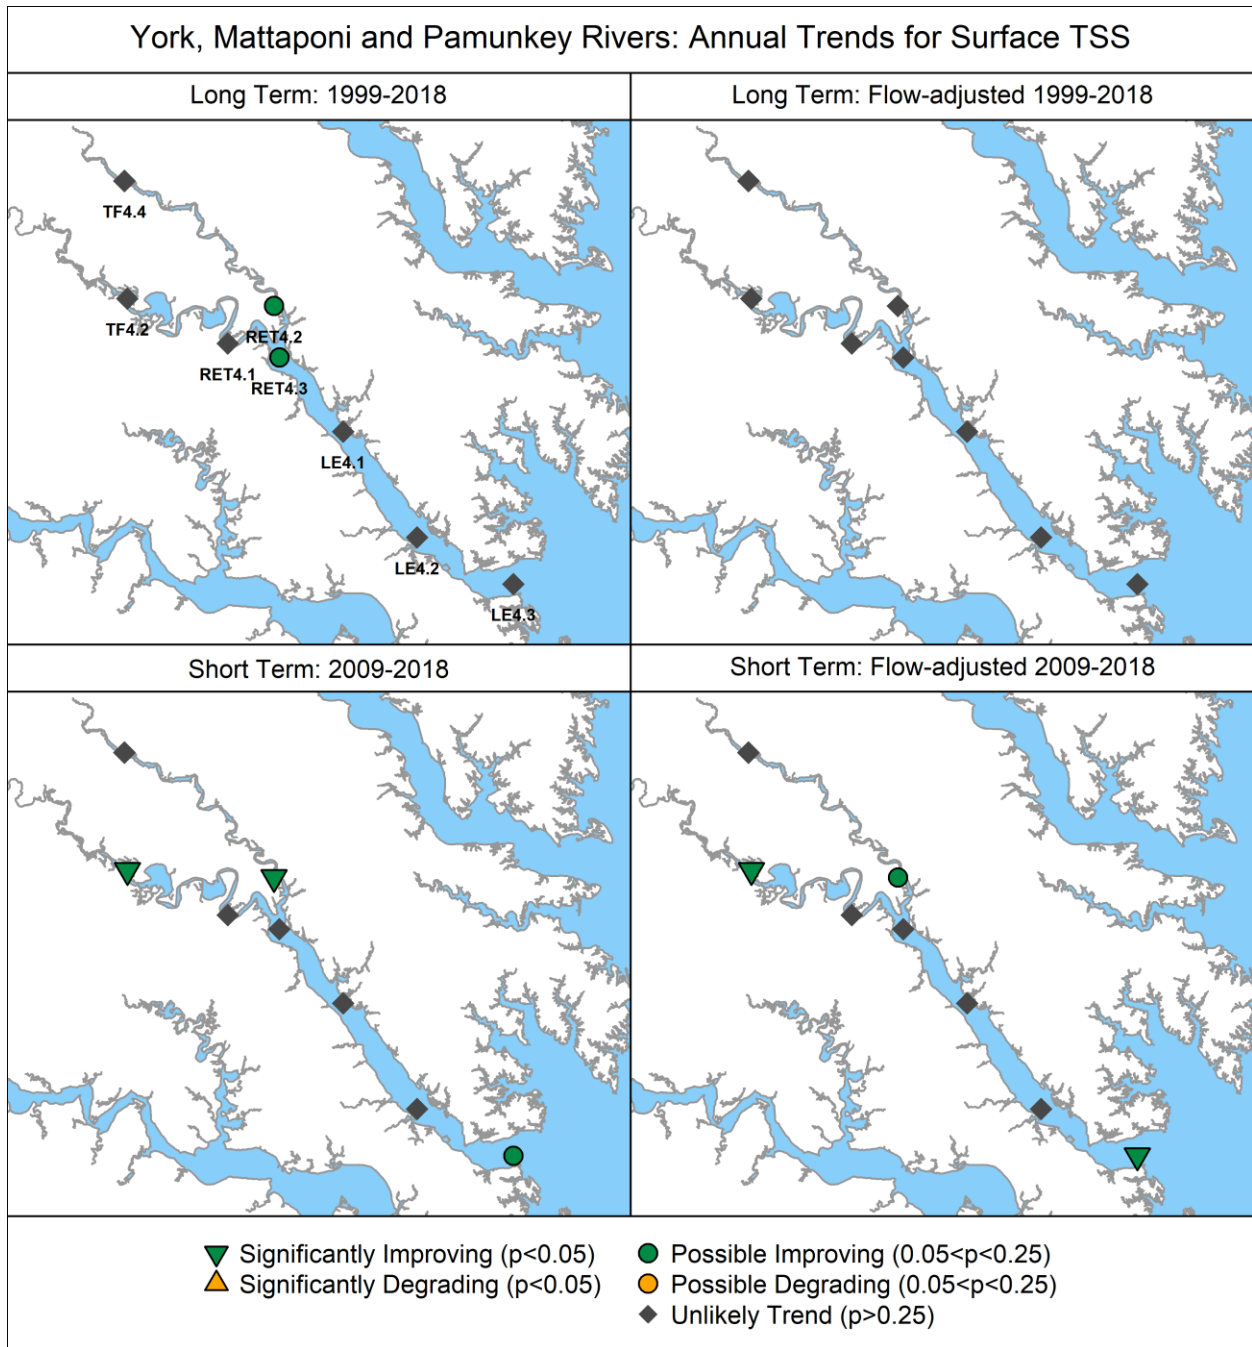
York, Mattaponi and Pamunkey Rivers: Annual Trends for Surface TSS

Long Term: 1999-2018

TF4.4
TF4.2
RET4.2
RET4.1
RET4.3
LE4.1
LE4.2
LE4.3

Long Term: Flow-adjusted 1999-2018

Short Term: 2009-2018

Short Term: Flow-adjusted 2009-2018

Significantly Improving (p<0.05)
Significantly Degrading (p<0.05)
Possible Improving (0.05<p<0.25)
Possible Degrading (0.05<p<0.25)
Unlikely Trend (p>0.25)